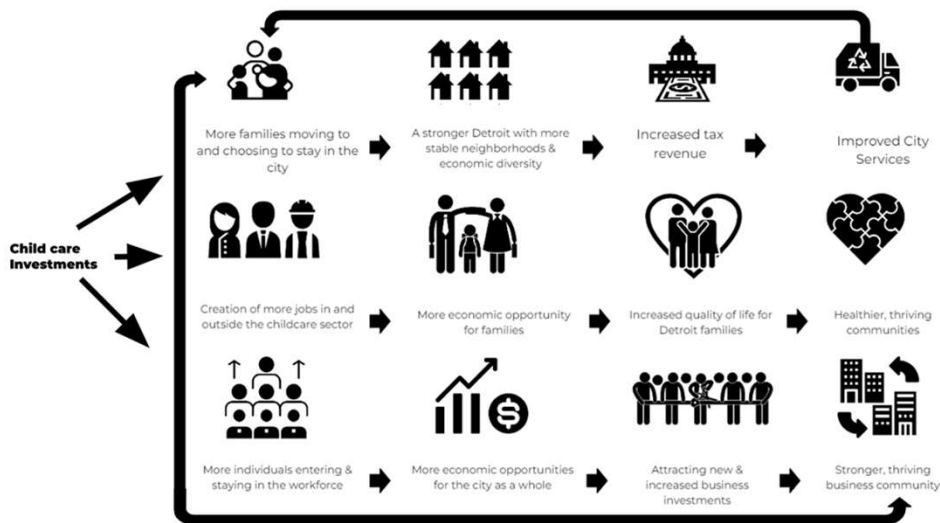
Child care Investments

More families moving to and choosing to stay in the city

A stronger Detroit with more stable neighborhoods & economic diversity

Increased tax revenue

Improved City Services

Creation of more jobs in and outside the childcare sector

More economic opportunity for families

Increased quality of life for Detroit families

Healthier, thriving communities

More individuals entering & staying in the workforce

More economic opportunities for the city as a whole

Attracting new & increased business investments

Stronger, thriving business community